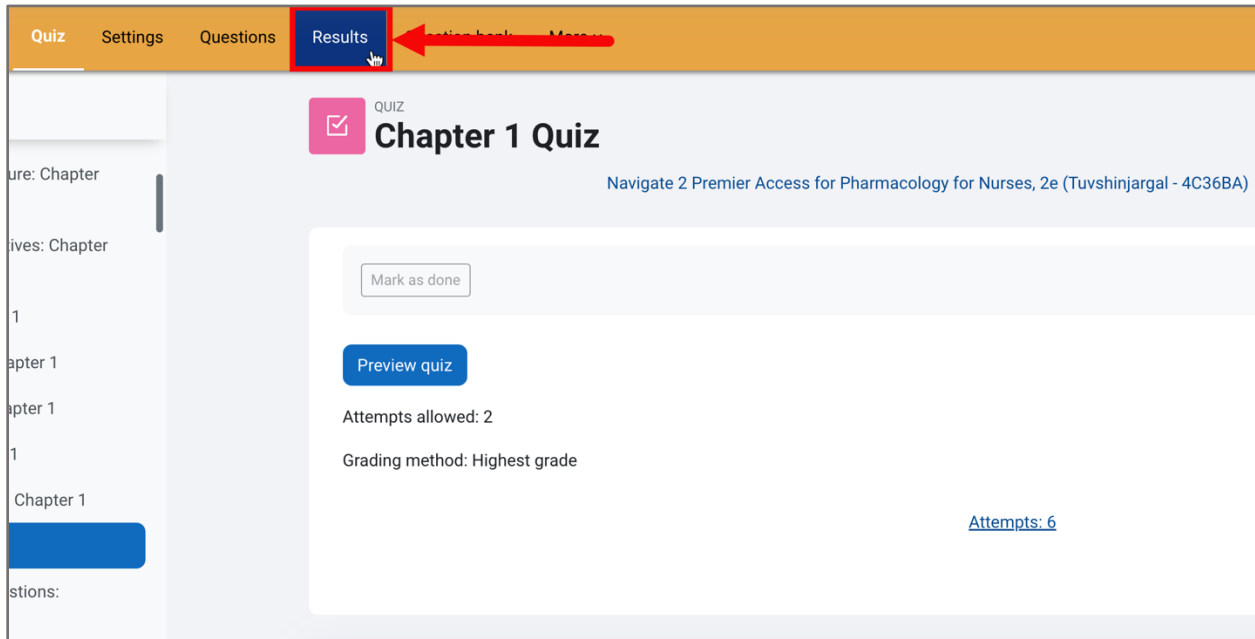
Quiz Settings Questions Results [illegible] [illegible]

ure: Chapter

tives: Chapter

1

apter 1

apter 1

1

Chapter 1

stions:

QUIZ
Chapter 1 Quiz

Navigate 2 Premier Access for Pharmacology for Nurses, 2e (Tuvshinjargal - 4C36BA)

Mark as done

Preview quiz

Attempts allowed: 2

Grading method: Highest grade

Attempts: 6